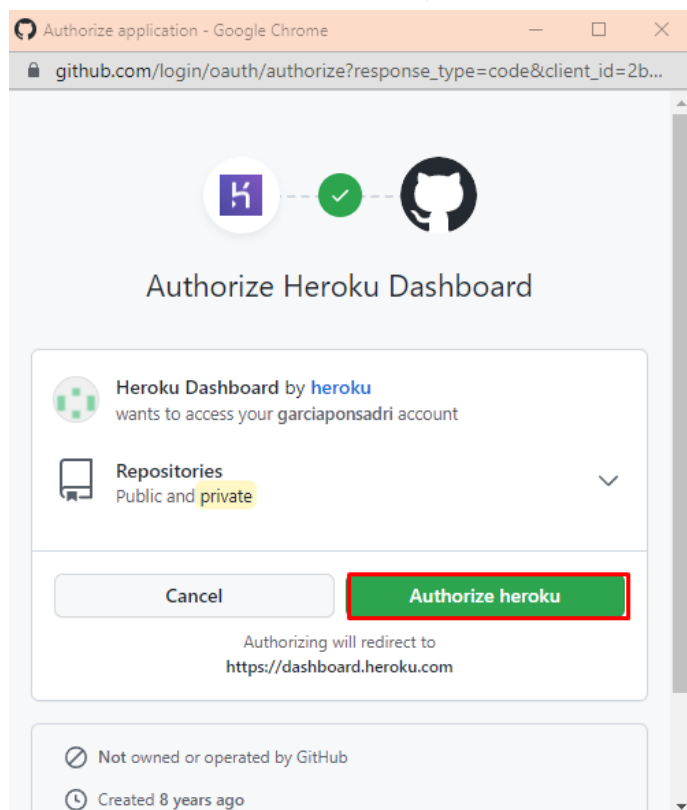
Authorize application - Google Chrome

github.com/login/oauth/authorize?response_type=code&client_id=2b...

Authorize Heroku Dashboard

Heroku Dashboard by heroku
wants to access your garciaponsadri account

Repositories
Public and private

Cancel

Authorize heroku

Authorizing will redirect to
https://dashboard.heroku.com

Not owned or operated by GitHub

Created 8 years ago